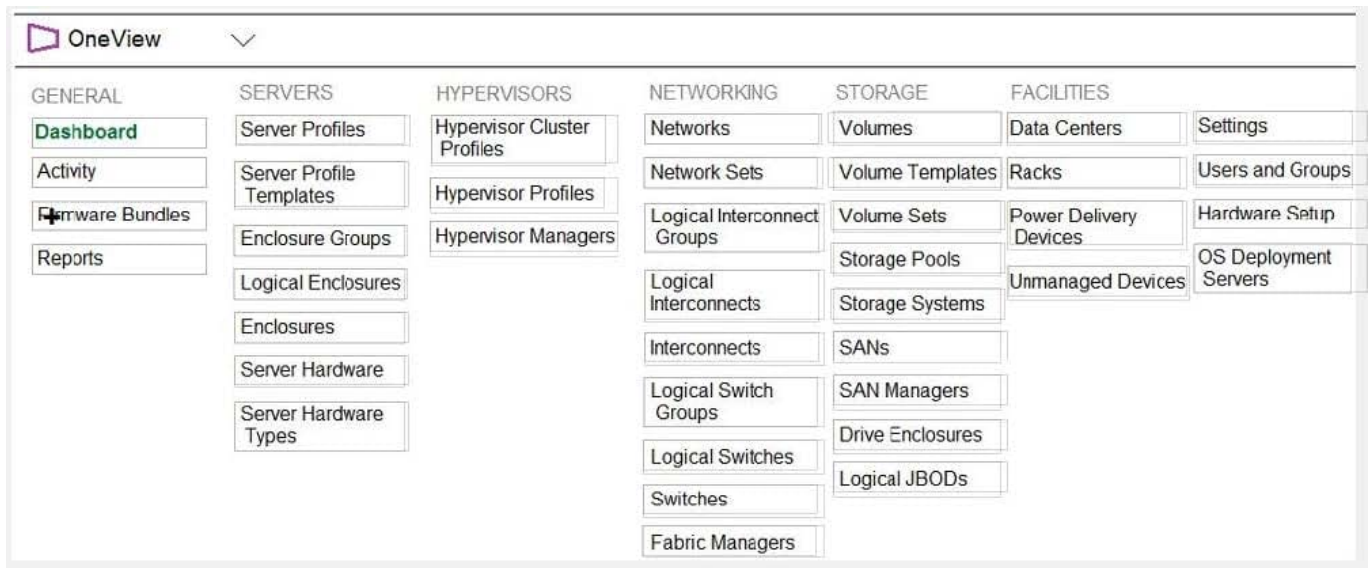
OneView

GENERAL
Dashboard
Activity
Firmware Bundles
Reports

SERVERS
Server Profiles
Server Profile Templates
Enclosure Groups
Logical Enclosures
Enclosures
Server Hardware
Server Hardware Types

HYPERVISORS
Hypervisor Cluster Profiles
Hypervisor Profiles
Hypervisor Managers

NETWORKING
Networks
Network Sets
Logical Interconnect Groups
Logical Interconnects
Interconnects
Logical Switch Groups
Logical Switches
Switches
Fabric Managers

STORAGE
Volumes
Volume Templates
Volume Sets
Storage Pools
Storage Systems
SANs
SAN Managers
Drive Enclosures
Logical JBODs

FACILITIES
Data Centers
Racks
Power Delivery Devices
Unmanaged Devices

Settings
Users and Groups
Hardware Setup
OS Deployment Servers